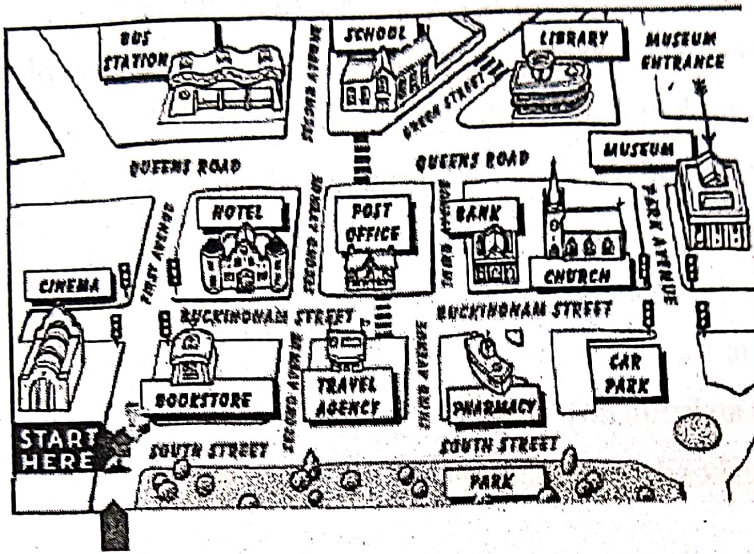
BUS STATION
SCHOOL
LIBRARY
MUSEUM ENTRANCE
SECOND AVENUE
GREEN STREET
QUEENS ROAD
QUEENS ROAD
MUSEUM
HOTEL
POST OFFICE
BANK
CHURCH
FIRST AVENUE
SECOND AVENUE
THIRD AVENUE
PARK AVENUE
CINEMA
BUCKINGHAM STREET
BUCKINGHAM STREET
SECOND AVENUE
THIRD AVENUE
TRAVEL AGENCY
BOOKSTORE
PHARMACY
CAR PARK
START HERE
SOUTH STREET
SOUTH STREET
PARK